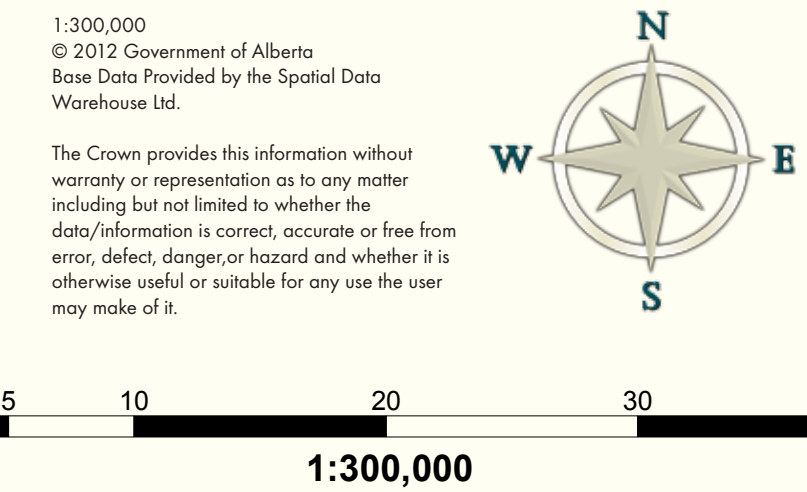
1:300,000
© 2012 Government of Alberta
Base Data Provided by the Spatial Data Warehouse Ltd.

The Crown provides this information without warranty or representation as to any matter including but not limited to whether the data/information is correct, accurate or free from error, defect, danger,or hazard and whether it is otherwise useful or suitable for any use the user may make of it.

N
W
E
S

5 10 20 30

1:300,000